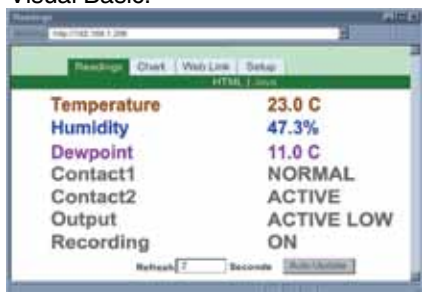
Visual Basic.

Readings

http://192.168.1.206

Readings | Chart | Web Link | Setup

HTML | Java

| Temperature | 23.0 C |
|---|---|
| Humidity | 47.3% |
| Dewpoint | 11.0 C |
| Contact1 | NORMAL |
| Contact2 | ACTIVE |
| Output | ACTIVE LOW |
| Recording | ON |

Refresh 7 Seconds Auto Update